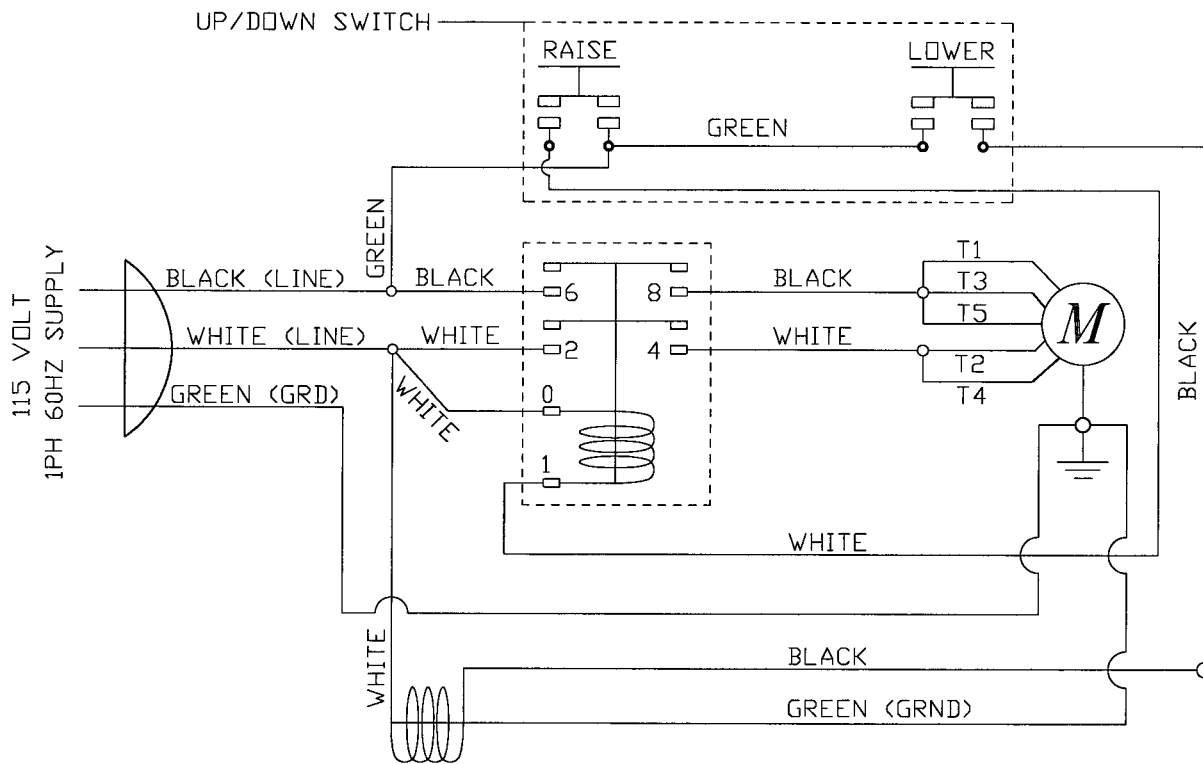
UP/DOWN SWITCH

RAISE

LOWER

GREEN

GREEN

115 VOLT
1PH 60HZ SUPPLY

BLACK (LINE)

BLACK

6

8

BLACK

T1

T3

T5

$M$

WHITE (LINE)

WHITE

2

4

WHITE

T2

T4

GREEN (GRD)

WHITE

0

1

BLACK

WHITE

WHITE

BLACK

GREEN (GRND)